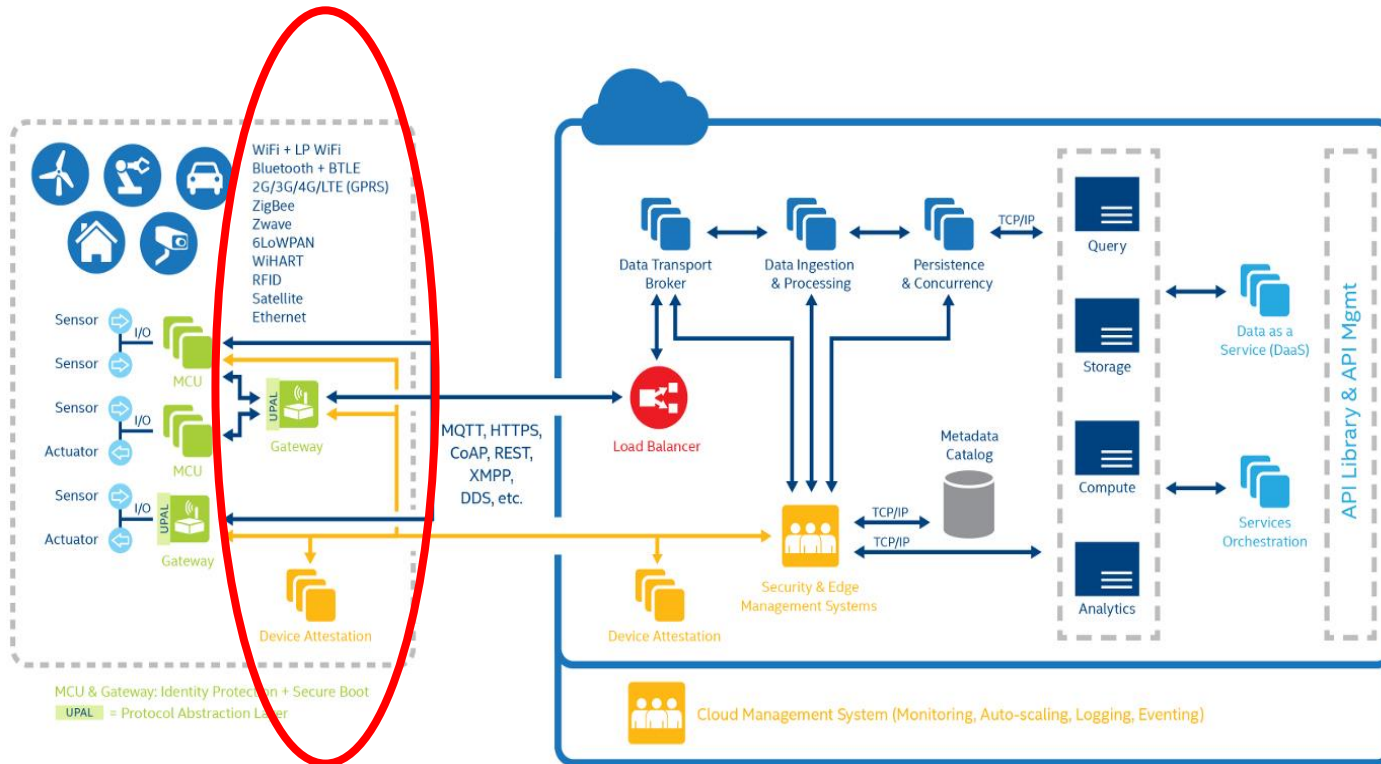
WiFi + LP WiFi
Bluetooth + BTLE
2G/3G/4G/LTE (GPRS)
ZigBee
Zwave
6LoWPAN
WiHART
RFID
Satellite
Ethernet

Sensor
Sensor
Sensor
Actuator
Sensor
Actuator

I/O
I/O
I/O

MCU
MCU
UPAL
Gateway
UPAL
Gateway

Device Attestation

MQTT, HTTPS, CoAP, REST, XMPP, DDS, etc.

Data Transport Broker
Data Ingestion & Processing
Persistence & Concurrency
TCP/IP
Query
Storage
Compute
Analytics
Data as a Service (DaaS)
Services Orchestration
API Library & API Mgmt

Load Balancer
Metadata Catalog
TCP/IP
TCP/IP
Security & Edge Management Systems
Device Attestation

MCU & Gateway: Identity Protection + Secure Boot
UPAL = Protocol Abstraction Layer

Cloud Management System (Monitoring, Auto-scaling, Logging, Eventing)